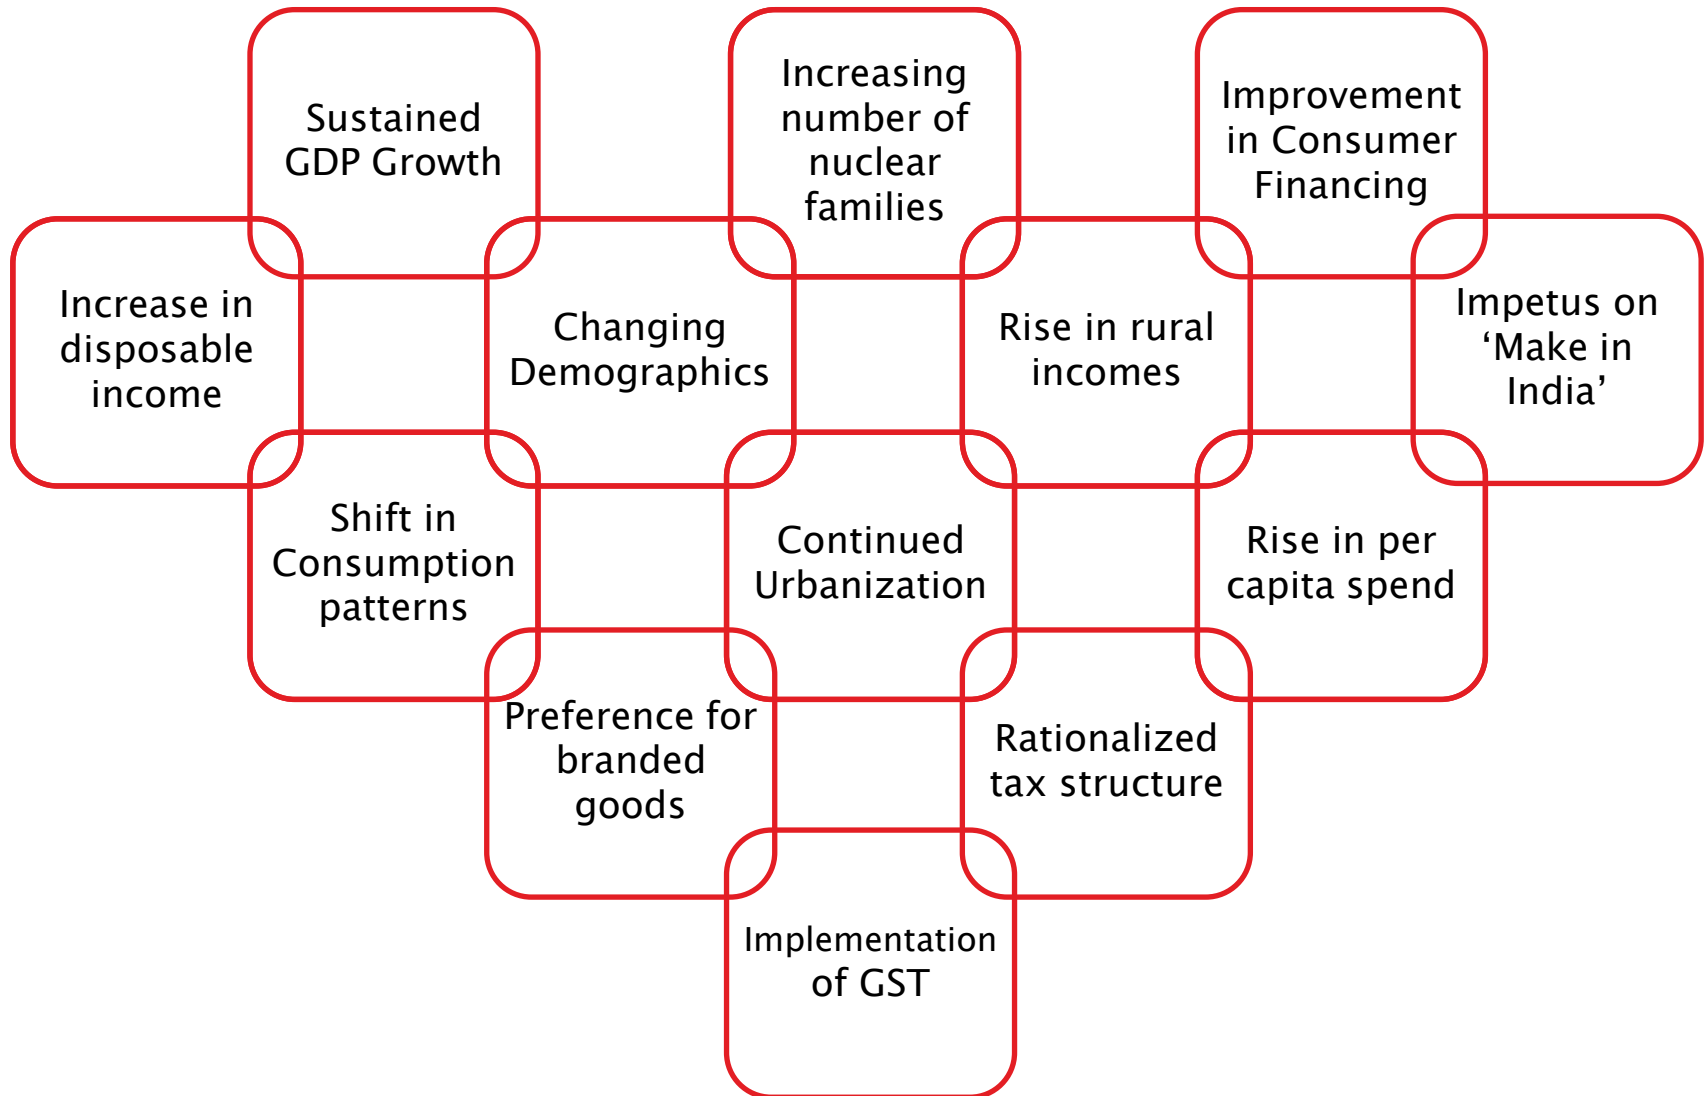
Sustained GDP Growth

Increasing number of nuclear families

Improvement in Consumer Financing

Increase in disposable income

Changing Demographics

Rise in rural incomes

Impetus on ‘Make in India’

Shift in Consumption patterns

Continued Urbanization

Rise in per capita spend

Preference for branded goods

Rationalized tax structure

Implementation of GST